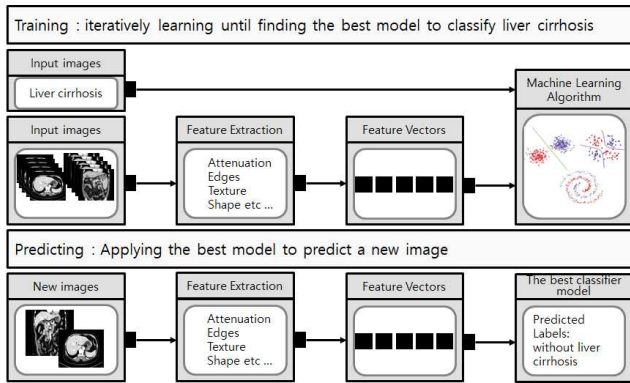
Training : iteratively learning until finding the best model to classify liver cirrhosis

Input images

Liver cirrhosis

Machine Learning Algorithm

Input images

Feature Extraction

Attenuation
Edges
Texture
Shape etc ...

Feature Vectors

Predicting : Applying the best model to predict a new image

New images

Feature Extraction

Attenuation
Edges
Texture
Shape etc ...

Feature Vectors

The best classifier model

Predicted Labels: without liver cirrhosis